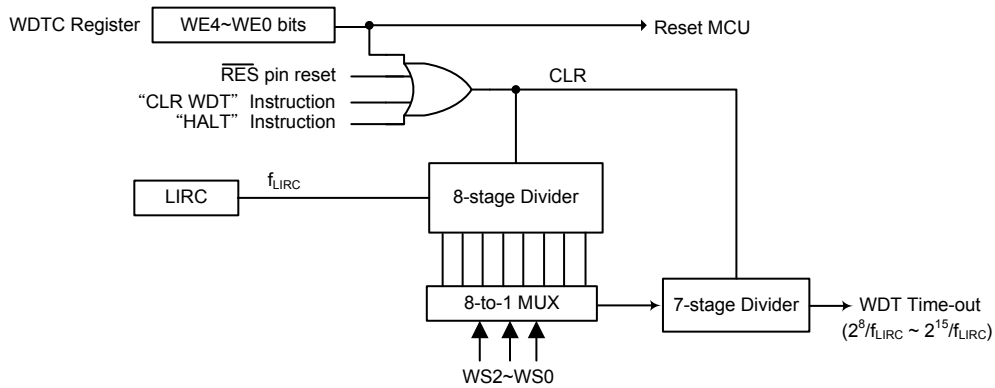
WDTC Register
WE4~WE0 bits
Reset MCU
$\overline{RES}$ pin reset
"CLR WDT" Instruction
"HALT" Instruction
CLR
LIRC
$f_{LIRC}$
8-stage Divider
8-to-1 MUX
7-stage Divider
WDT Time-out
$(2^8/f_{LIRC} \sim 2^{15}/f_{LIRC})$
WS2~WS0